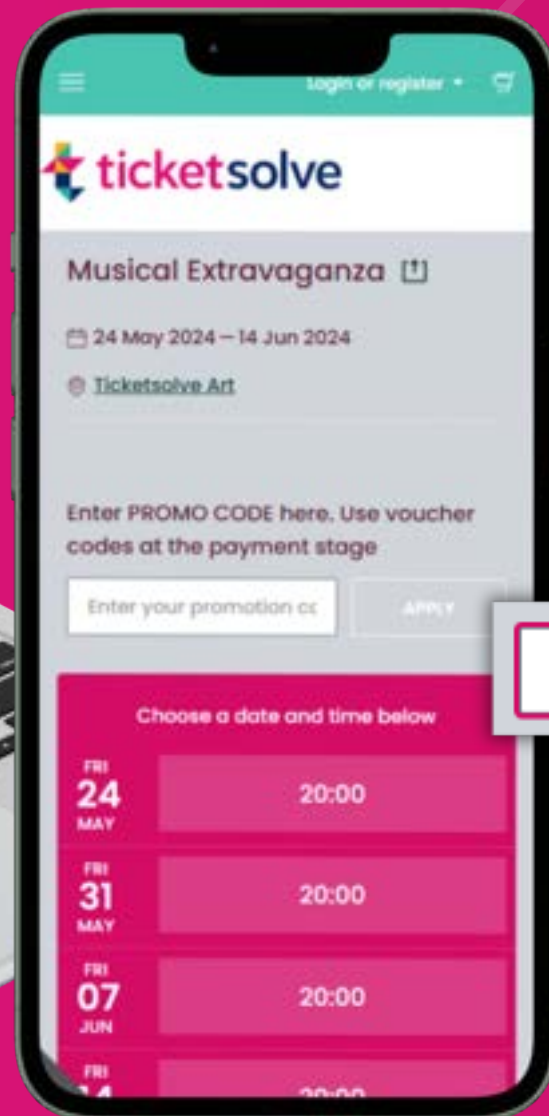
Login or register

ticketsolve

Musical Extravaganza

24 May 2024 — 14 Jun 2024

Ticketsolve Art

Enter PROMO CODE here. Use voucher codes at the payment stage

Enter your promotion cc

APPLY

Choose a date and time below

FRI
24
MAY
20:00

FRI
31
MAY
20:00

FRI
07
JUN
20:00

FRI
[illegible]
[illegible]